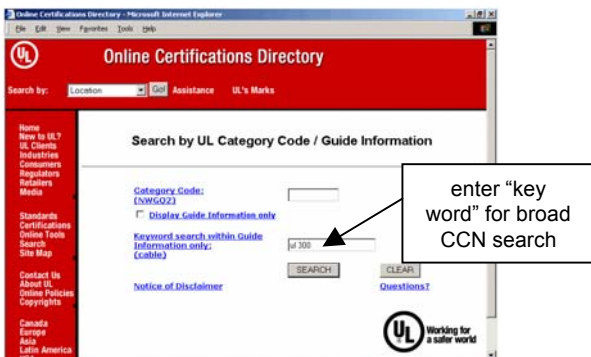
Online Certifications Directory - Microsoft Internet Explorer

File Edit View Favorites Tools Help

UL

Online Certifications Directory

Search by: Location Go! Assistance UL's Marks

Home
New to UL?
UL Clients
Industries
Consumers
Regulators
Retailers
Media

Standards
Certifications
Online Tools
Search
Site Map

Contact Us
About UL
Online Policies
Copyrights

Canada
Europe
Asia
Latin America

Search by UL Category Code / Guide Information

Category Code:
(NWGQ2)

Display Guide Information only

Keyword search within Guide Information only:
(cable)

ul 300

SEARCH

CLEAR

Notice of Disclaimer

Questions?

enter "key word" for broad CCN search

UL Working for a safer world